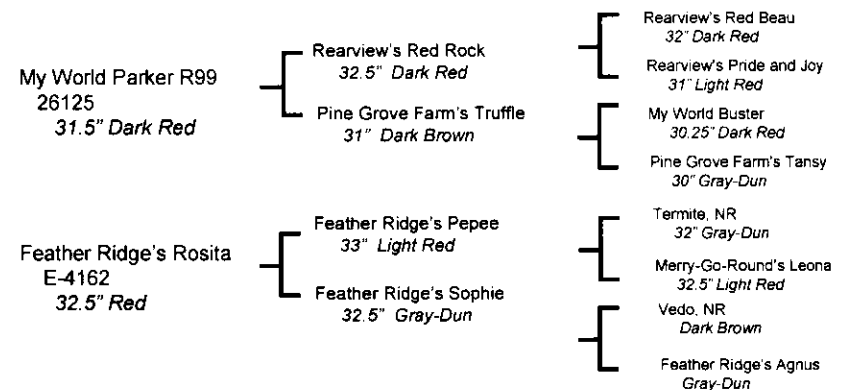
My World Parker R99
26125
31.5" Dark Red

Rearview's Red Rock
32.5" Dark Red

Rearview's Red Beau
32" Dark Red

Rearview's Pride and Joy
31" Light Red

Pine Grove Farm's Truffle
31" Dark Brown

My World Buster
30.25" Dark Red

Pine Grove Farm's Tansy
30" Gray-Dun

Feather Ridge's Rosita
E-4162
32.5" Red

Feather Ridge's Pepee
33" Light Red

Termite, NR
32" Gray-Dun

Merry-Go-Round's Leona
32.5" Light Red

Feather Ridge's Sophie
32.5" Gray-Dun

Vedo, NR
Dark Brown

Feather Ridge's Agnus
Gray-Dun